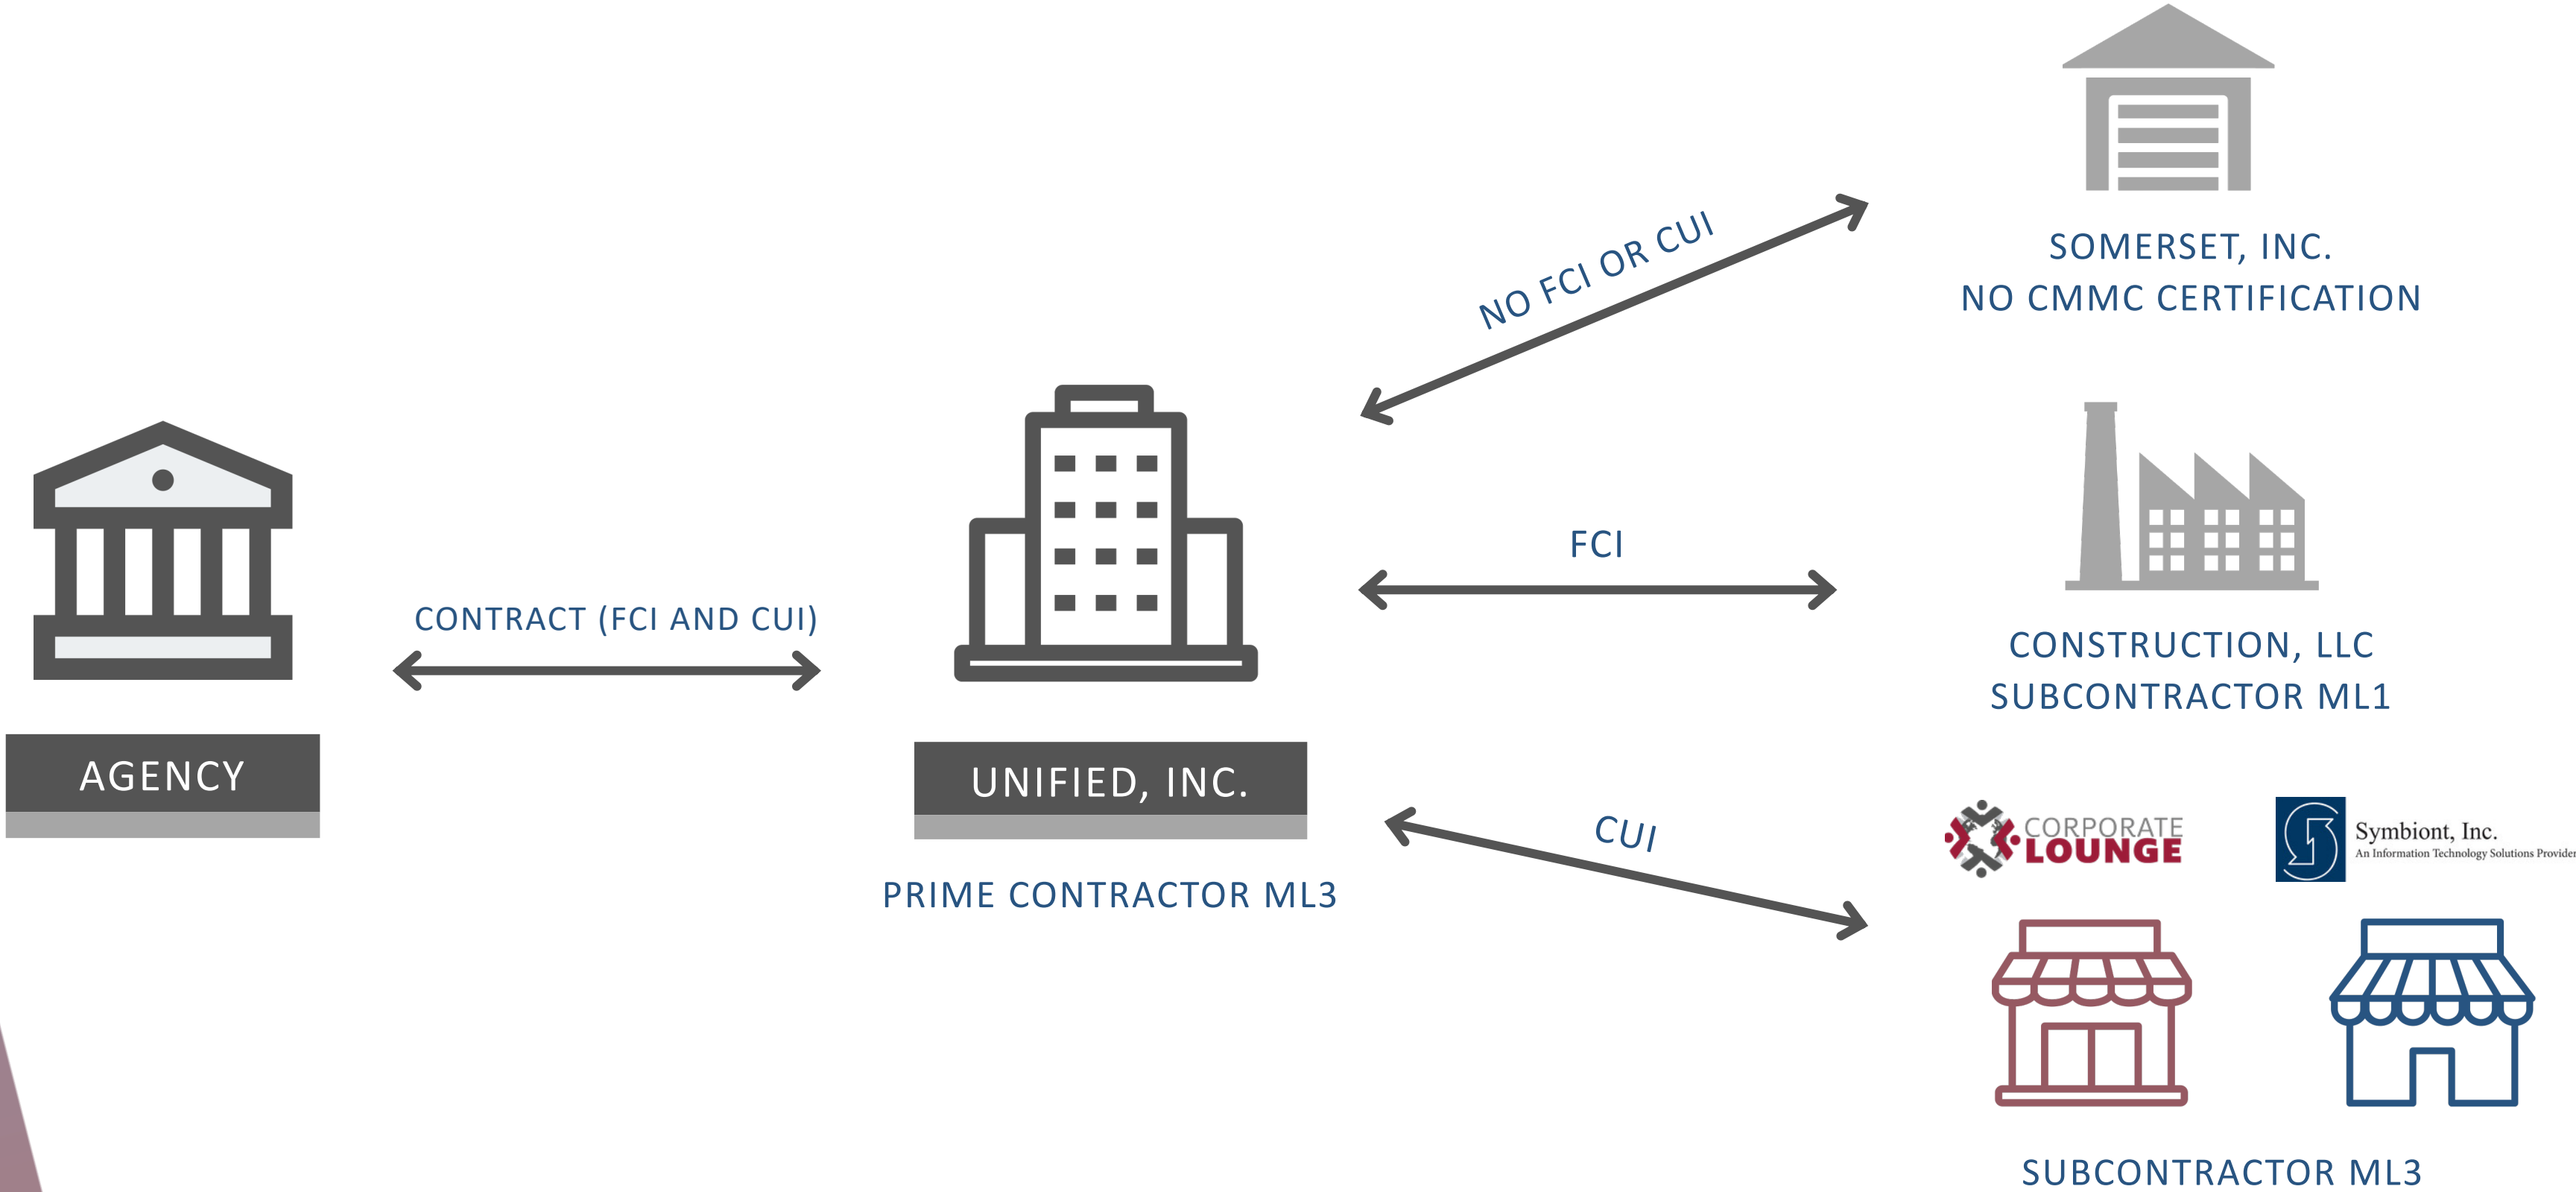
AGENCY

CONTRACT (FCI AND CUI)

UNIFIED, INC.

PRIME CONTRACTOR ML3

NO FCI OR CUI

SOMERSET, INC.
NO CMMC CERTIFICATION

FCI

CONSTRUCTION, LLC
SUBCONTRACTOR ML1

CUI

CORPORATE LOUNGE

Symbiont, Inc.
An Information Technology Solutions Provider

SUBCONTRACTOR ML3